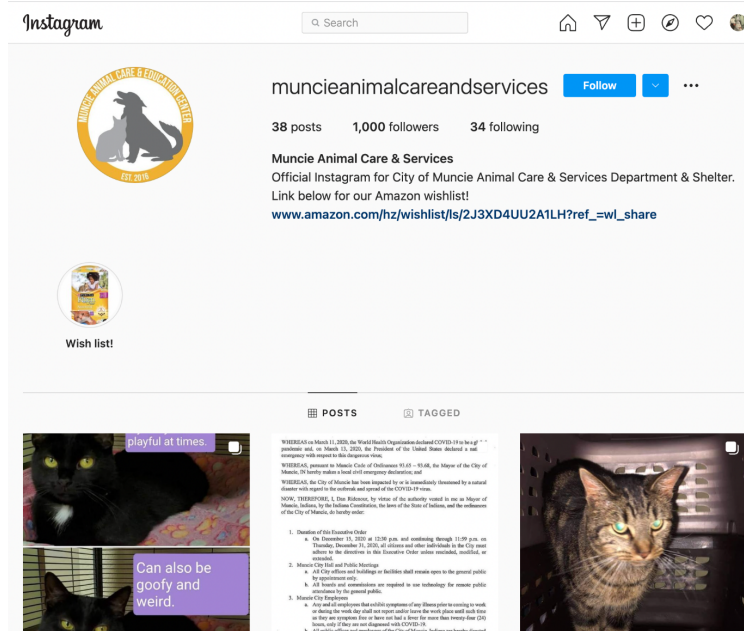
Instagram

Search

MUNCIE ANIMAL CARE & EDUCATION CENTER
EST. 2016

muncieanimalcareandservices Follow

38 posts 1,000 followers 34 following

Muncie Animal Care & Services
Official Instagram for City of Muncie Animal Care & Services Department & Shelter. Link below for our Amazon wishlist!
www.amazon.com/hz/wishlist/ls/2J3XD4UU2A1LH?ref_=wl_share

Wish list!

POSTS TAGGED

playful at times.

Can also be goofy and weird.

WHEREAS on March 11, 2020, the World Health Organization declared COVID-19 to be a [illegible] pandemic and, on March 13, 2020, the President of the United States declared a national emergency with respect to this dangerous virus;

WHEREAS, pursuant to Muncie Code of Ordinances 93.65 – 93.68, the Mayor of the City of Muncie, IN hereby makes a local civil emergency declaration; and

WHEREAS, the City of Muncie has been impacted by or is immediately threatened by a natural disaster with regard to the outbreak and spread of the COVID-19 virus.

NOW, THEREFORE, I, Dan Ridenour, by virtue of the authority vested in me as Mayor of Muncie, Indiana, by the Indiana Constitution, the laws of the State of Indiana, and the ordinances of the City of Muncie, do hereby order:

1. Duration of this Executive Order
a. On December 15, 2020 at 12:00 p.m. and continuing through 11:59 p.m. on Thursday, December 31, 2020, all citizens and other individuals in the City must adhere to the directives in this Executive Order unless rescinded, modified, or extended.
2. Muncie City Hall and Public Meetings
a. All City offices and buildings or facilities shall remain open to the general public by appointment only.
b. All boards and commissions are required to use technology for remote public attendance by the general public.
3. Muncie City Employees
a. Any and all employees that exhibit symptoms of any illness prior to coming to work or during the work day shall not report and/or leave the work place until such time as they are symptom free or have not had a fever for more than twenty-four (24) hours, only if they are not diagnosed with COVID-19.
b. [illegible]